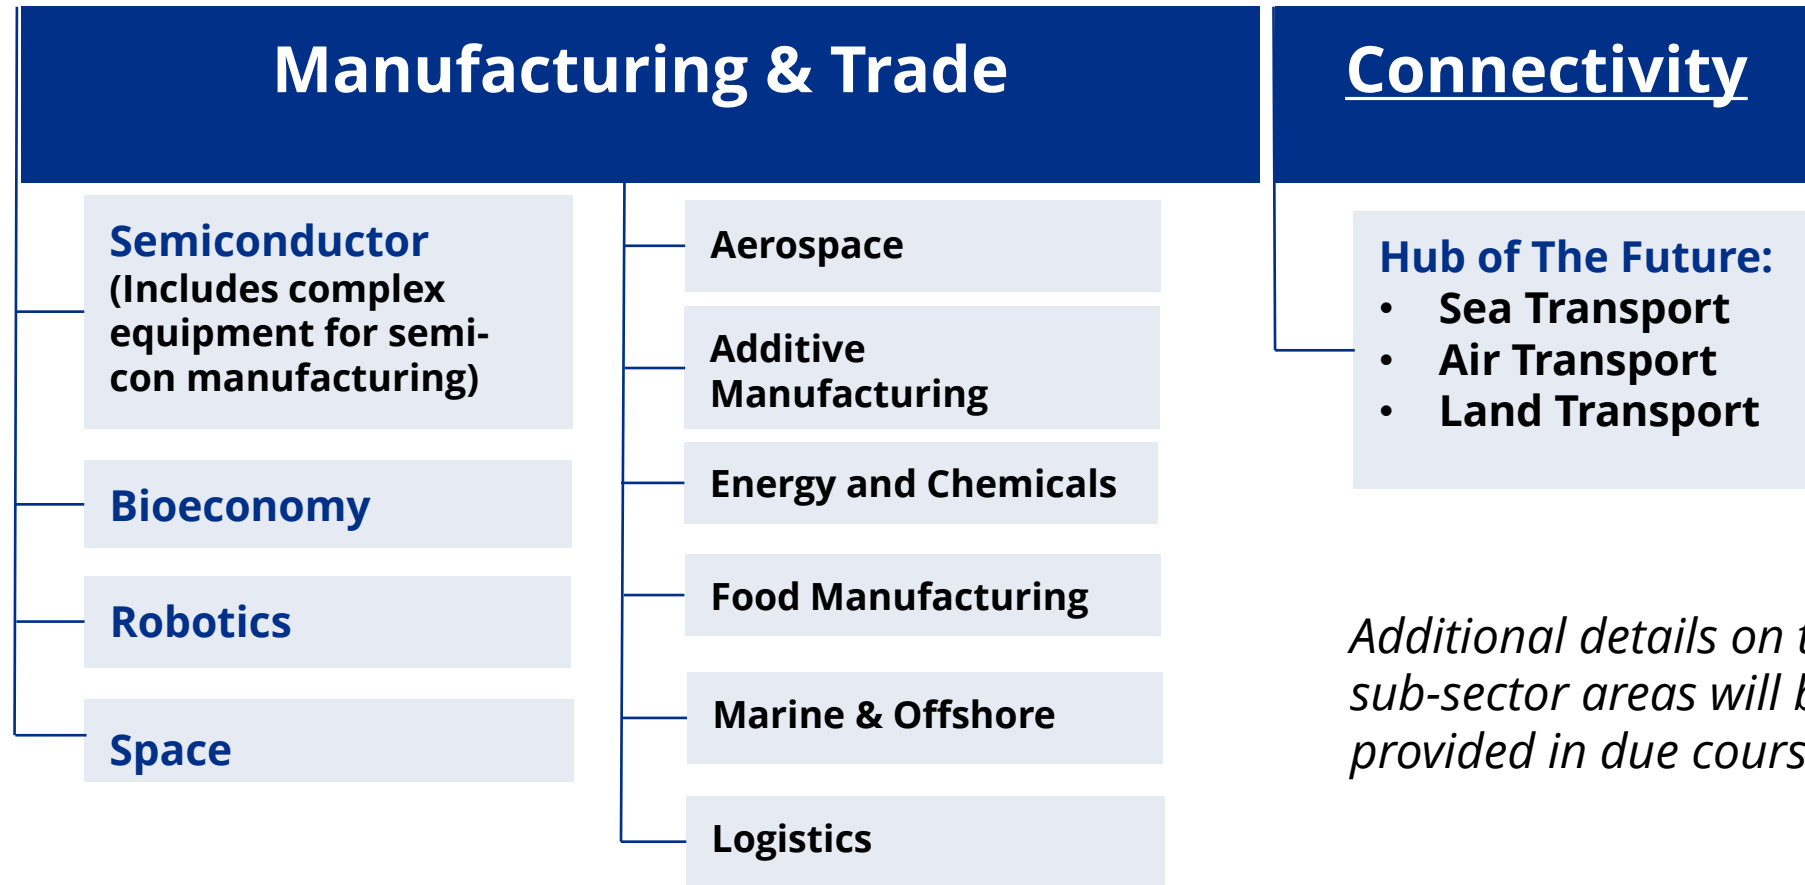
Manufacturing & Trade

Semiconductor (Includes complex equipment for semi-con manufacturing)

Bioeconomy

Robotics

Space

Aerospace

Additive Manufacturing

Energy and Chemicals

Food Manufacturing

Marine & Offshore

Logistics

Connectivity

Hub of The Future:
• Sea Transport
• Air Transport
• Land Transport

*Additional details on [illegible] sub-sector areas will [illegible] provided in due cours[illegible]*